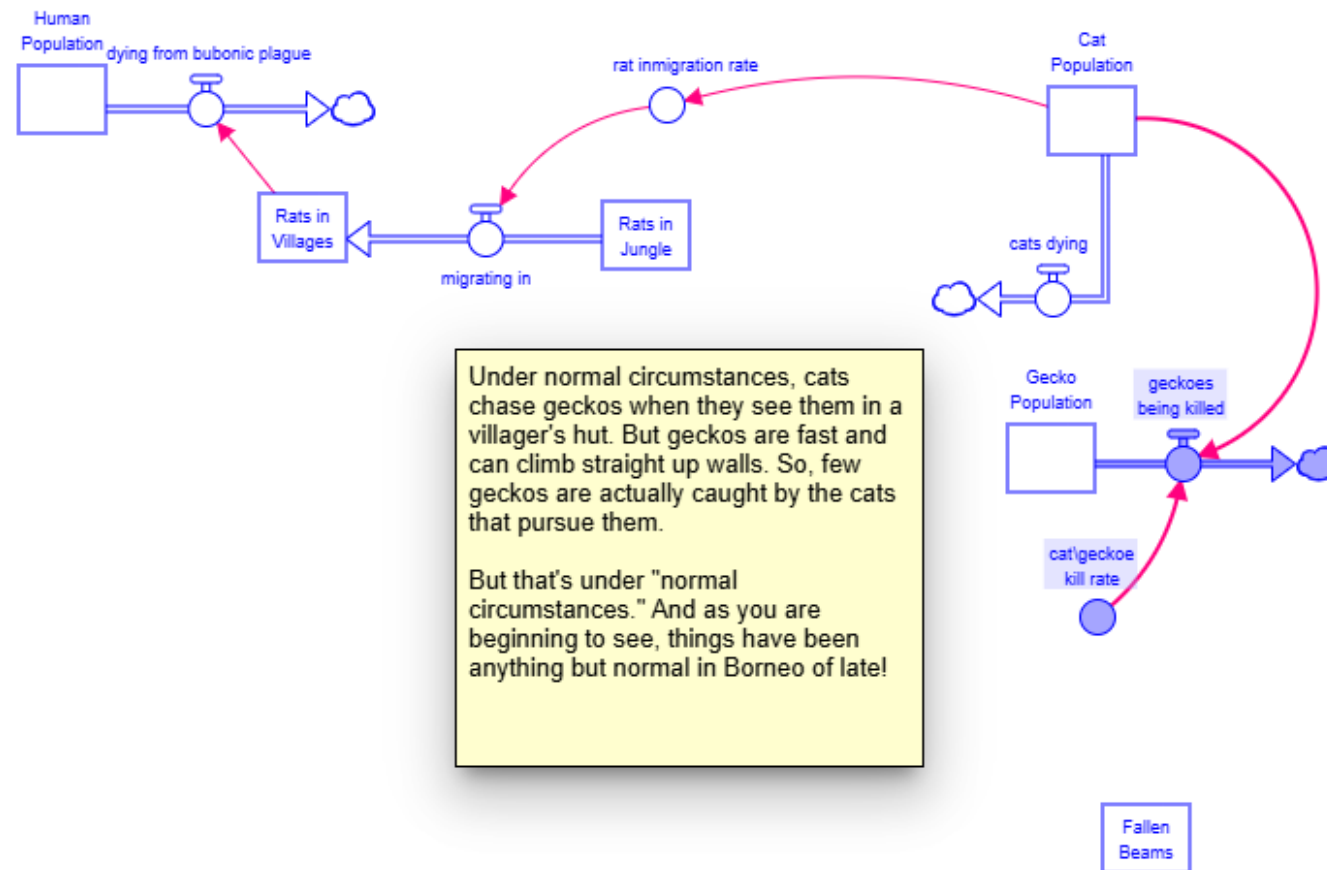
Human Population

dying from bubonic plague

rat inmigration rate

Cat Population

Rats in Villages

migrating in

Rats in Jungle

cats dying

Under normal circumstances, cats chase geckos when they see them in a villager's hut. But geckos are fast and can climb straight up walls. So, few geckos are actually caught by the cats that pursue them.

But that's under "normal circumstances." And as you are beginning to see, things have been anything but normal in Borneo of late!

Gecko Population

geckoes being killed

cat\geckoe kill rate

Fallen Beams